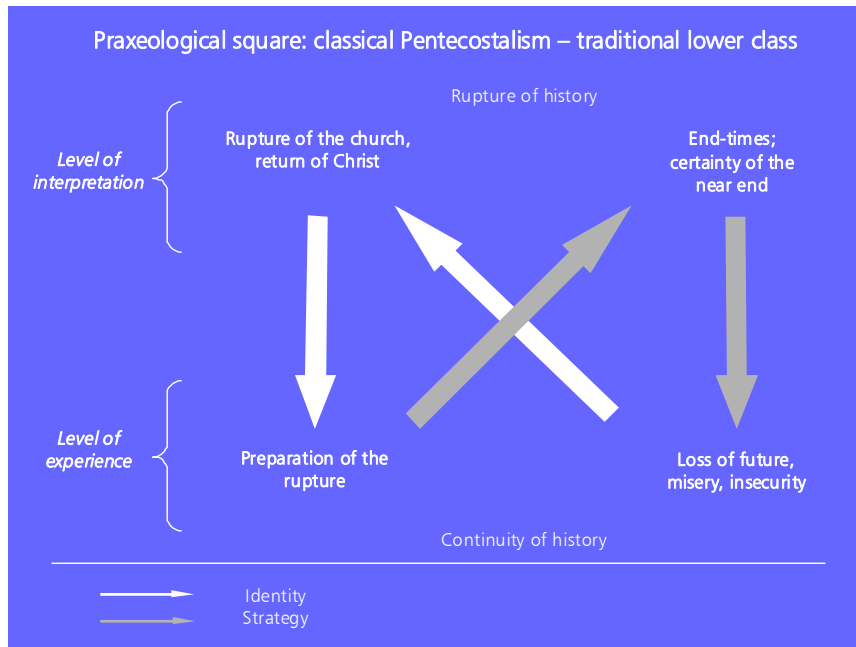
Praxeological square: classical Pentecostalism – traditional lower class

Rupture of history

Level of interpretation

Rupture of the church, return of Christ

End-times; certainty of the near end

Level of experience

Preparation of the rupture

Loss of future, misery, insecurity

Continuity of history

Identity
Strategy